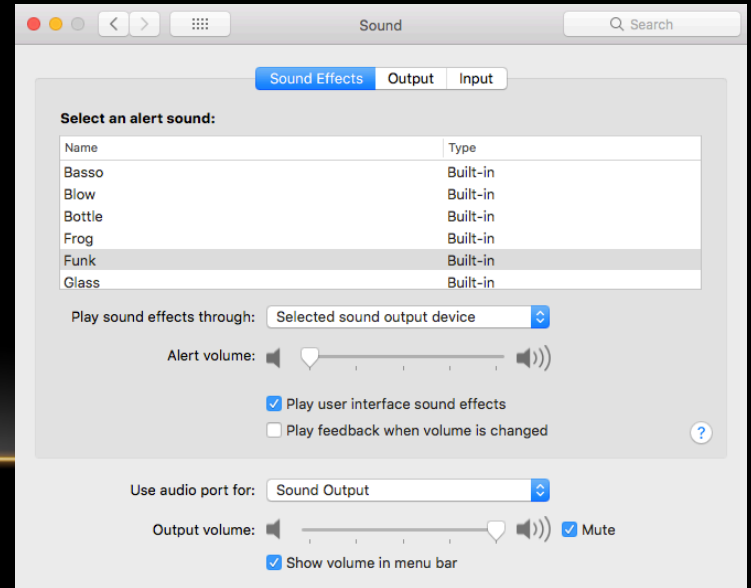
Sound

Search

Sound Effects | Output | Input

Select an alert sound:

| Name | Type |
|---|---|
| Basso | Built-in |
| Blow | Built-in |
| Bottle | Built-in |
| Frog | Built-in |
| Funk | Built-in |
| Glass | Built-in |

Play sound effects through: Selected sound output device

Alert volume:

Play user interface sound effects

Play feedback when volume is changed

?

Use audio port for: Sound Output

Output volume: Mute

Show volume in menu bar